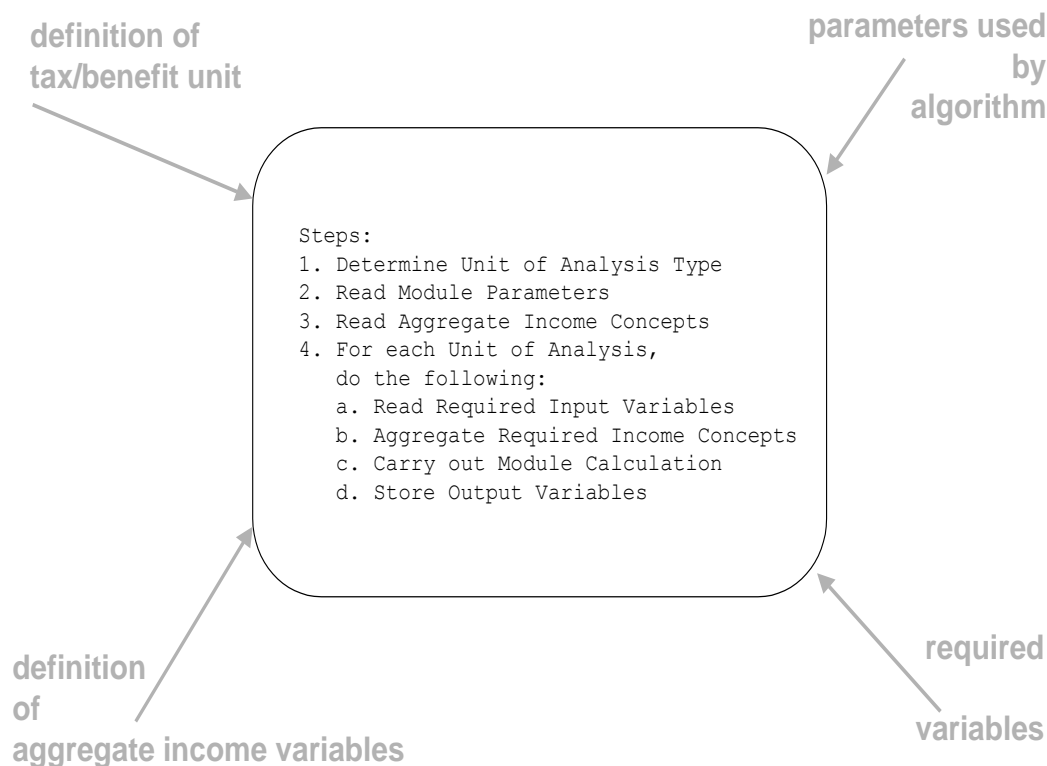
definition of tax/benefit unit

parameters used by algorithm

Steps:
1. Determine Unit of Analysis Type
2. Read Module Parameters
3. Read Aggregate Income Concepts
4. For each Unit of Analysis, do the following:
a. Read Required Input Variables
b. Aggregate Required Income Concepts
c. Carry out Module Calculation
d. Store Output Variables

definition of aggregate income variables

required variables